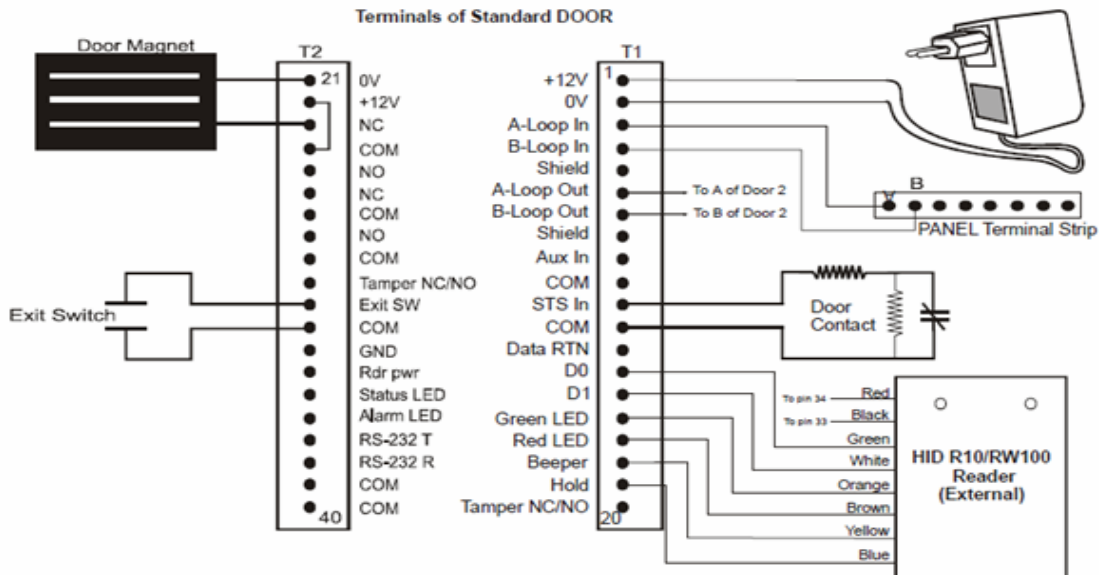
Terminals of Standard DOOR

Door Magnet

T2

21
0V
+12V
NC
COM
NO
NC
COM
NO
COM
Tamper NC/NO
Exit SW
COM
GND
Rdr pwr
Status LED
Alarm LED
RS-232 T
RS-232 R
COM
40
COM

Exit Switch

T1

1
+12V
0V
A-Loop In
B-Loop In
Shield
A-Loop Out
B-Loop Out
Shield
Aux In
COM
STS In
COM
Data RTN
D0
D1
Green LED
Red LED
Beeper
Hold
Tamper NC/NO
20

To A of Door 2
To B of Door 2

A B
PANEL Terminal Strip

Door Contact

To pin 34
To pin 33
Red
Black
Green
White
Orange
Brown
Yellow
Blue

HID R10/RW100 Reader (External)